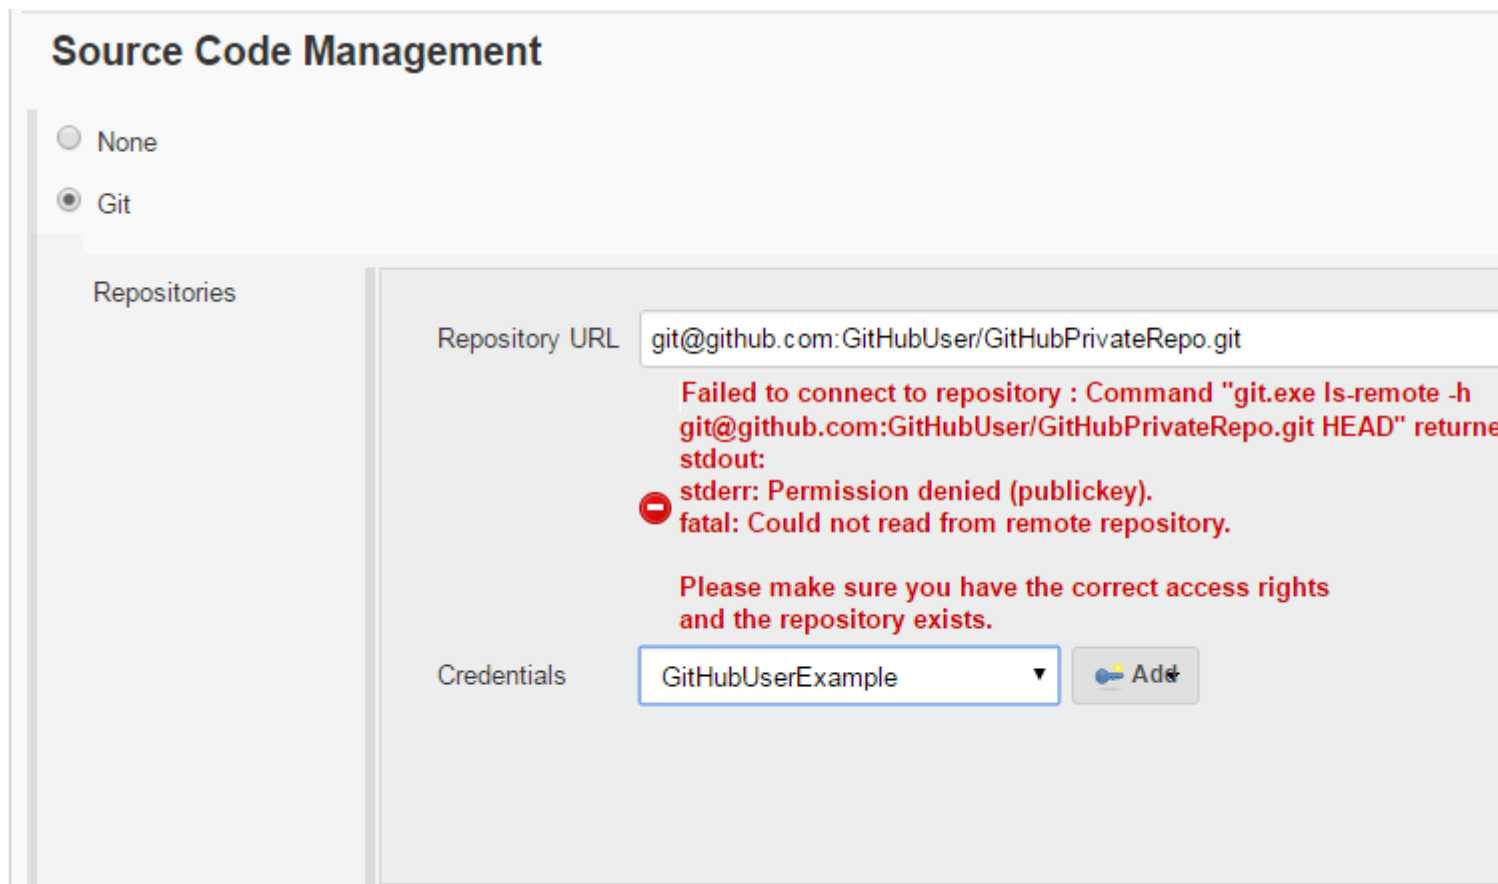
Source Code Management

None

Git

Repositories

Repository URL git@github.com:GitHubUser/GitHubPrivateRepo.git

Failed to connect to repository : Command "git.exe ls-remote -h git@github.com:GitHubUser/GitHubPrivateRepo.git HEAD" returne
stdout:
stderr: Permission denied (publickey).
fatal: Could not read from remote repository.

Please make sure you have the correct access rights and the repository exists.

Credentials GitHubUserExample

Add